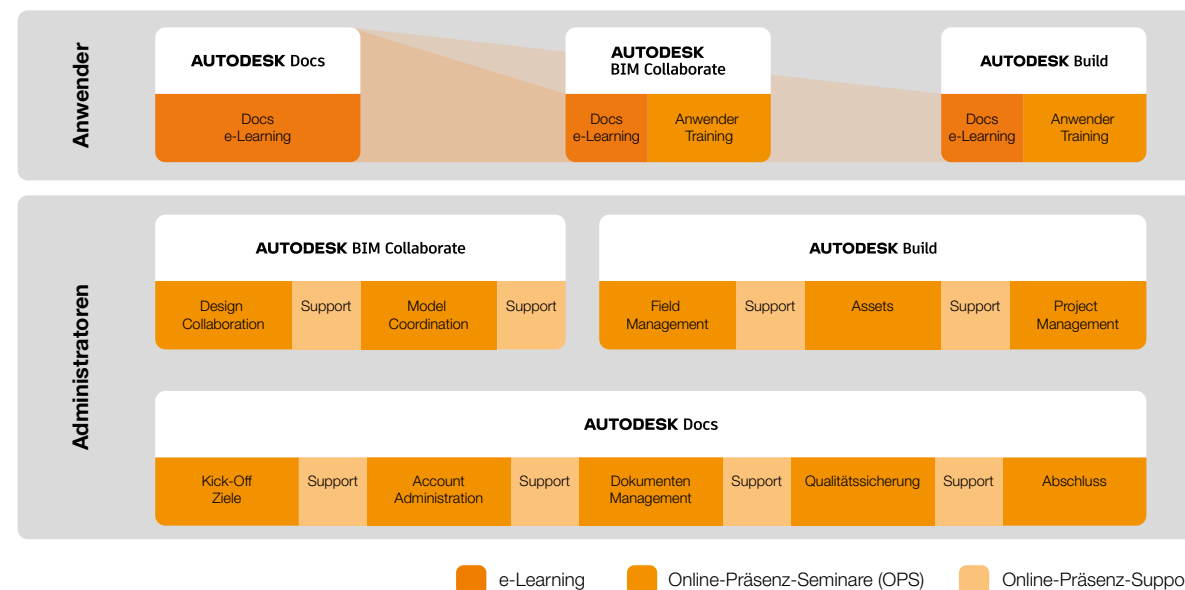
Anwender

AUTODESK Docs

Docs e-Learning

AUTODESK BIM Collaborate

Docs e-Learning

Anwender Training

AUTODESK Build

Docs e-Learning

Anwender Training

Administratoren

AUTODESK BIM Collaborate

| Design Collaboration | Support | Model Coordination | Support |
|---|---|---|---|

AUTODESK Build

| Field Management | Support | Assets | Support | Project Management |
|---|---|---|---|---|

AUTODESK Docs

| Kick-Off Ziele | Support | Account Administration | Support | Dokumenten Management | Support | Qualitätssicherung | Support | Abschluss |
|---|---|---|---|---|---|---|---|---|

e-Learning

Online-Präsenz-Seminare (OPS)

Online-Präsenz-Suppo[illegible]